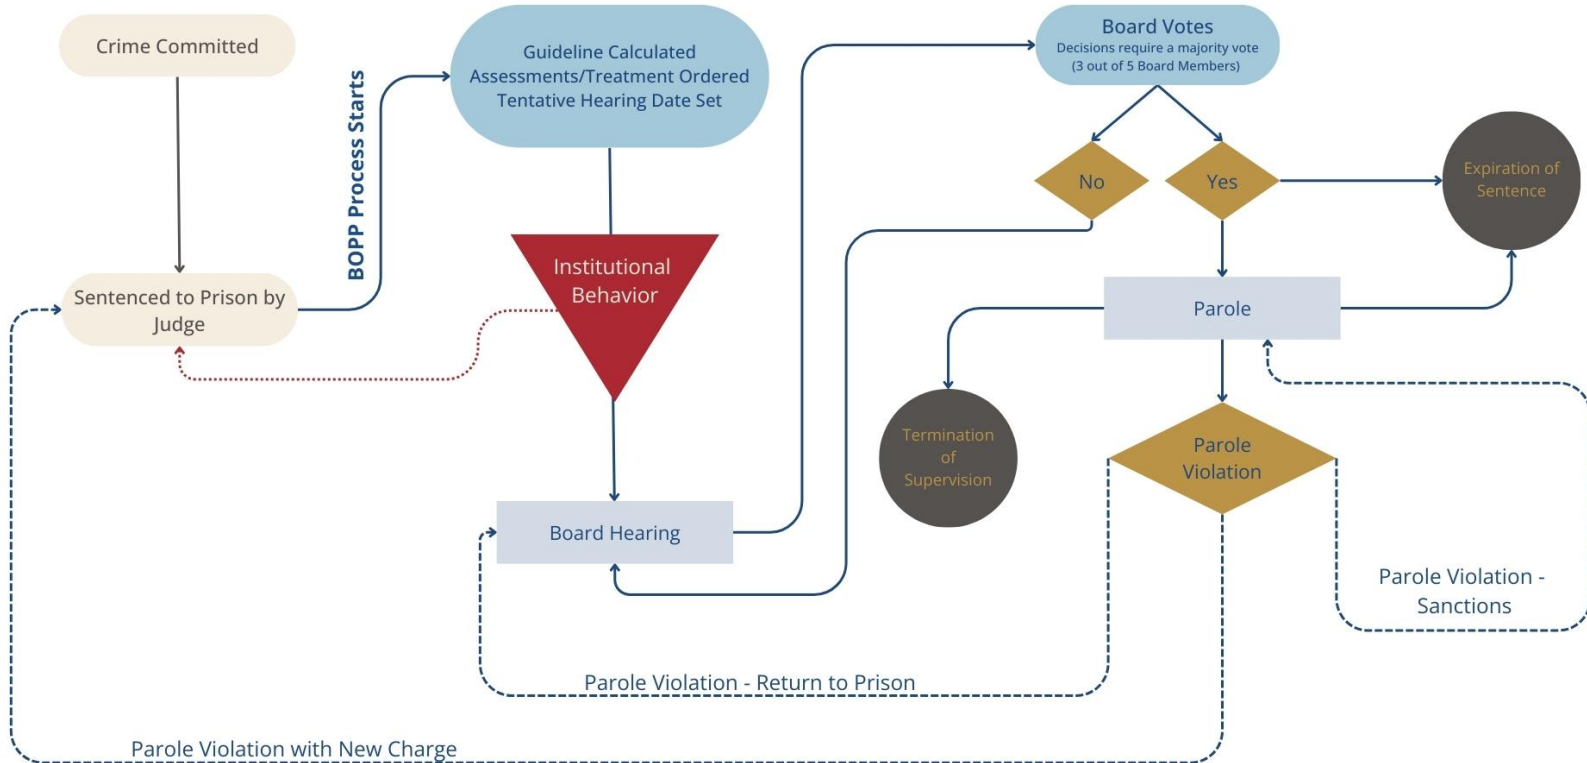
Crime Committed

Sentenced to Prison by Judge

BOPP Process Starts

Guideline Calculated
Assessments/Treatment Ordered
Tentative Hearing Date Set

Institutional Behavior

Board Hearing

Board Votes
Decisions require a majority vote
(3 out of 5 Board Members)

No

Yes

Expiration of Sentence

Parole

Termination of Supervision

Parole Violation

Parole Violation - Sanctions

Parole Violation - Return to Prison

Parole Violation with New Charge